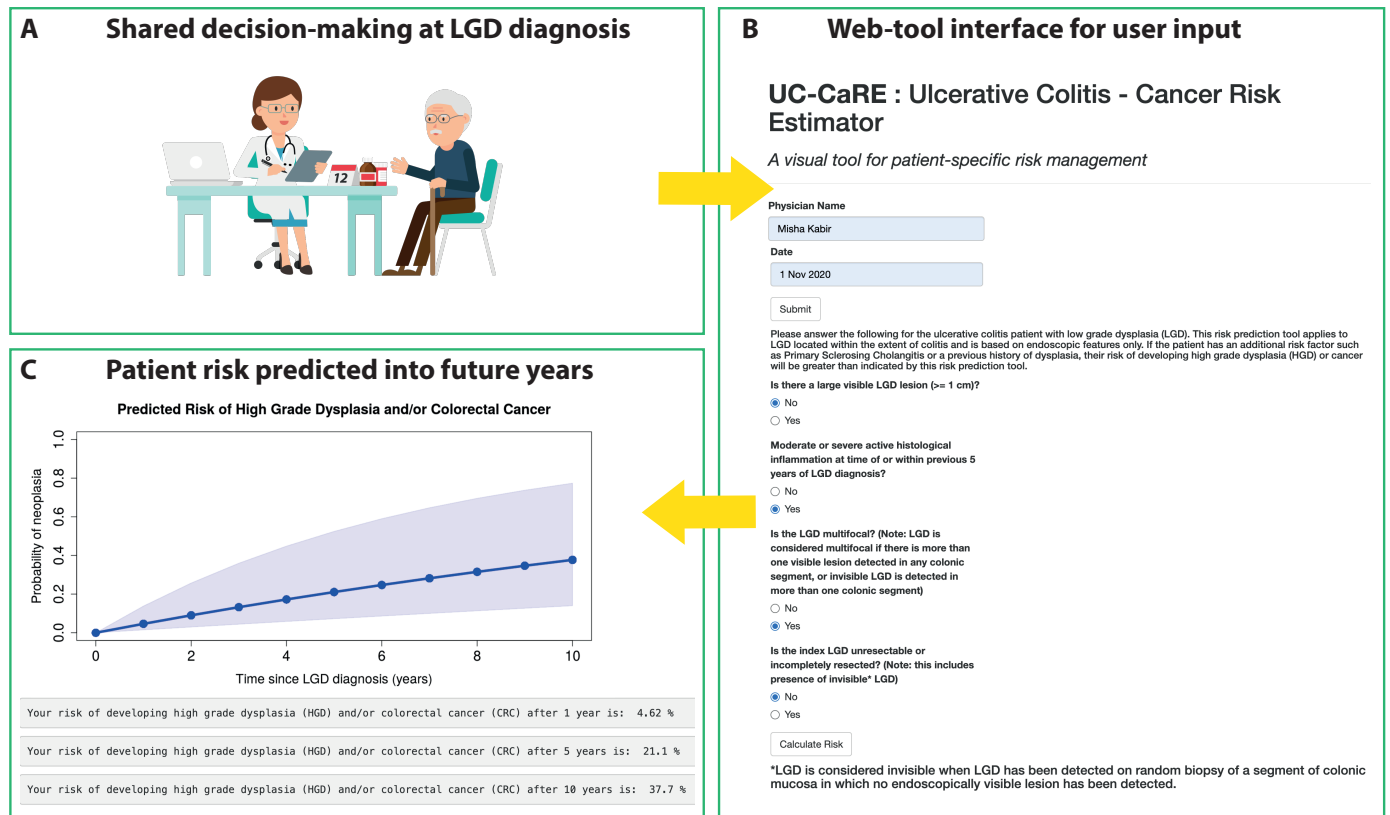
A Shared decision-making at LGD diagnosis

12

B Web-tool interface for user input

UC-CaRE : Ulcerative Colitis - Cancer Risk Estimator

A visual tool for patient-specific risk management

Physician Name

Misha Kabir

Date

1 Nov 2020

Submit

Please answer the following for the ulcerative colitis patient with low grade dysplasia (LGD). This risk prediction tool applies to LGD located within the extent of colitis and is based on endoscopic features only. If the patient has an additional risk factor such as Primary Sclerosing Cholangitis or a previous history of dysplasia, their risk of developing high grade dysplasia (HGD) or cancer will be greater than indicated by this risk prediction tool.

Is there a large visible LGD lesion (>= 1 cm)?

No

Yes

Moderate or severe active histological inflammation at time of or within previous 5 years of LGD diagnosis?

No

Yes

Is the LGD multifocal? (Note: LGD is considered multifocal if there is more than one visible lesion detected in any colonic segment, or invisible LGD is detected in more than one colonic segment)

No

Yes

Is the index LGD unresectable or incompletely resected? (Note: this includes presence of invisible* LGD)

No

Yes

Calculate Risk

*LGD is considered invisible when LGD has been detected on random biopsy of a segment of colonic mucosa in which no endoscopically visible lesion has been detected.

C Patient risk predicted into future years

Predicted Risk of High Grade Dysplasia and/or Colorectal Cancer

Probability of neoplasia

0.0 0.2 0.4 0.6 0.8 1.0

0 2 4 6 8 10

Time since LGD diagnosis (years)

Your risk of developing high grade dysplasia (HGD) and/or colorectal cancer (CRC) after 1 year is: 4.62 %

Your risk of developing high grade dysplasia (HGD) and/or colorectal cancer (CRC) after 5 years is: 21.1 %

Your risk of developing high grade dysplasia (HGD) and/or colorectal cancer (CRC) after 10 years is: 37.7 %